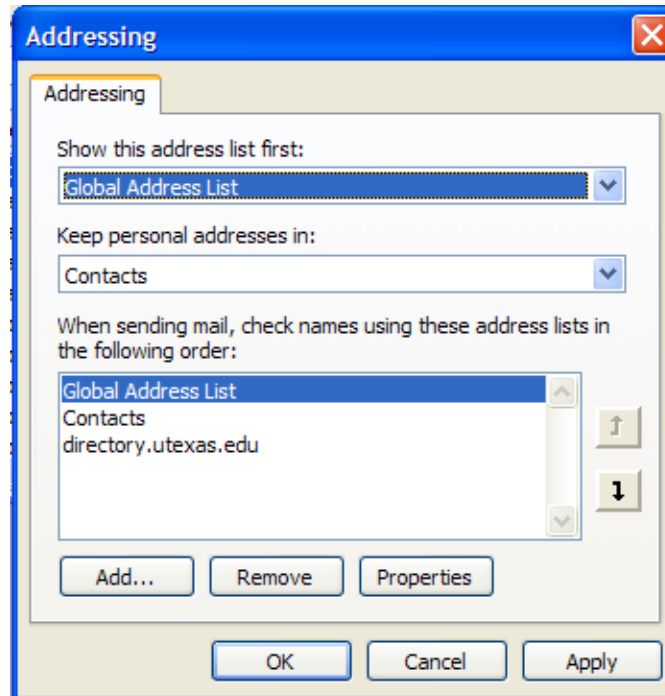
Addressing

Addressing

Show this address list first:

Global Address List

Keep personal addresses in:

Contacts

When sending mail, check names using these address lists in the following order:

Global Address List
Contacts
directory.utexas.edu

Add...
Remove
Properties

OK
Cancel
Apply